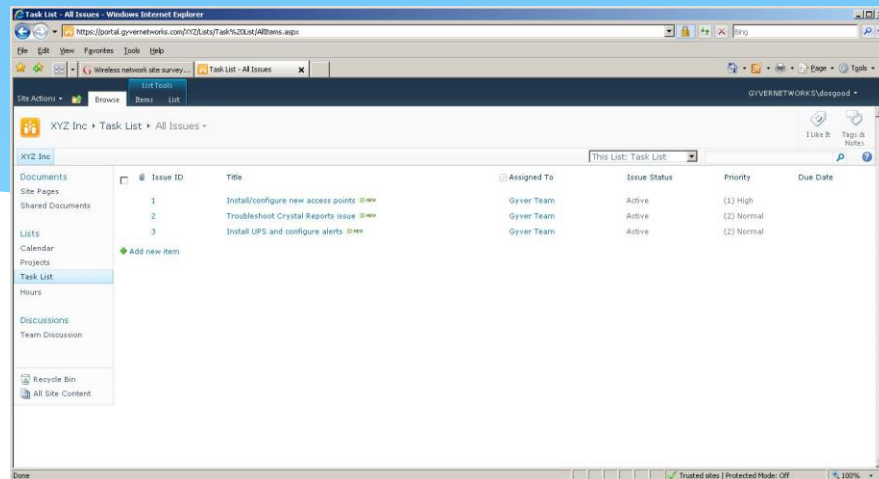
Task List - All Issues - Windows Internet Explorer

https://portal.gyvernetworks.com/XYZ/Lists/Task%20List/AllItems.aspx

Bing

File Edit View Favorites Tools Help

Wireless network site survey... Task List - All Issues

Page Tools

Site Actions Browse List Tools Items List

GYVERNETWORKS\dosgood

XYZ Inc ▸ Task List ▸ All Issues

I Like It Tags & Notes

XYZ Inc

This List: Task List

Documents
Site Pages
Shared Documents

Lists
Calendar
Projects
Task List
Hours

Discussions
Team Discussion

Recycle Bin
All Site Content

| | Issue ID | Title | Assigned To | Issue Status | Priority | Due Date |
|---|---|---|---|---|---|---|
| | 1 | Install/configure new access points NEW | Gyver Team | Active | (1) High | |
| | 2 | Troubleshoot Crystal Reports issue NEW | Gyver Team | Active | (2) Normal | |
| | 3 | Install UPS and configure alerts NEW | Gyver Team | Active | (2) Normal | |

Add new item

Done

Trusted sites | Protected Mode: Off

100%